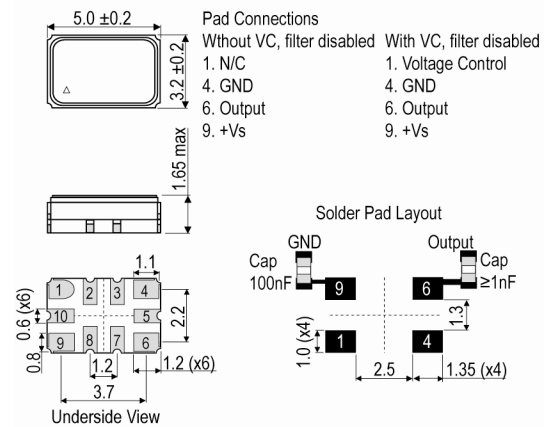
5.0 ±0.2

3.2 ±0.2

Pad Connections

Wthout VC, filter disabled
1. N/C
4. GND
6. Output
9. +Vs

With VC, filter disabled
1. Voltage Control
4. GND
6. Output
9. +Vs

1.65 max

Solder Pad Layout

1.1

1 2 3 4
10 5
9 8 7 6

0.6 (x6)
2.2
0.8
1.2
1.2 (x6)
3.7

Underside View

GND
Cap
100nF
9

Output
Cap
≥1nF
6

1.3
1.0 (x4)
1
4
2.5
1.35 (x4)